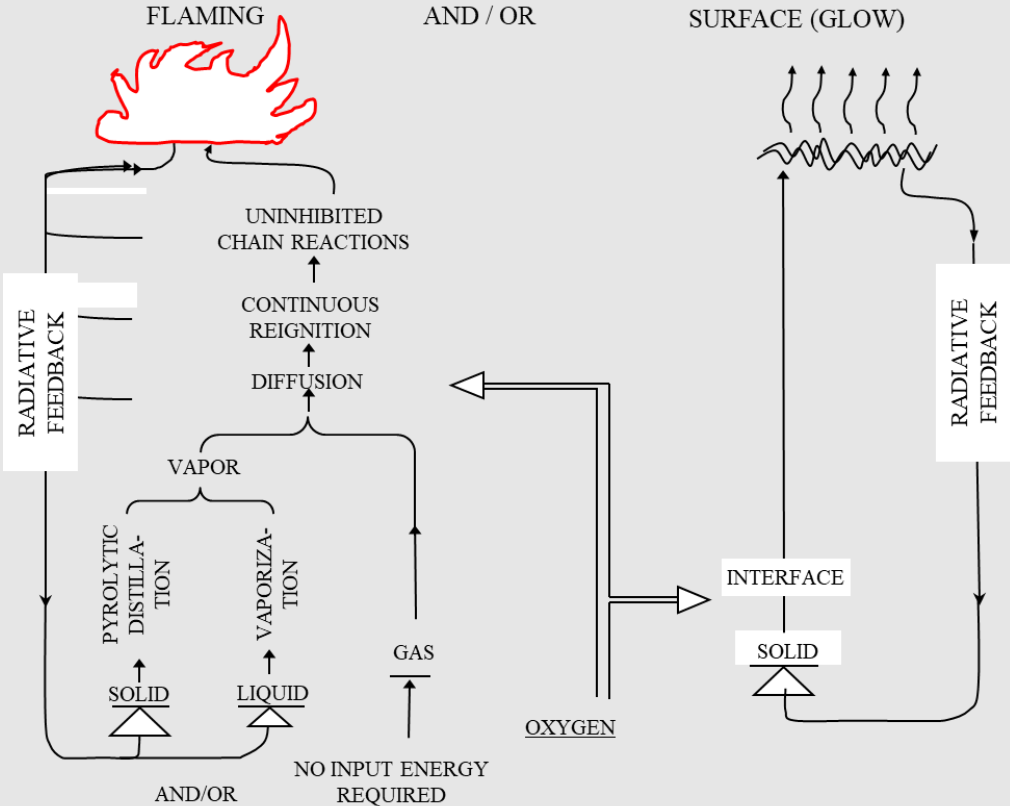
FLAMING

AND / OR

SURFACE (GLOW)

UNINHIBITED CHAIN REACTIONS

CONTINUOUS REIGNITION

DIFFUSION

RADIATIVE FEEDBACK

RADIATIVE FEEDBACK

VAPOR

PYROLYTIC DISTILLATION

VAPORIZATION

GAS

INTERFACE

SOLID

SOLID

LIQUID

OXYGEN

NO INPUT ENERGY REQUIRED

AND/OR